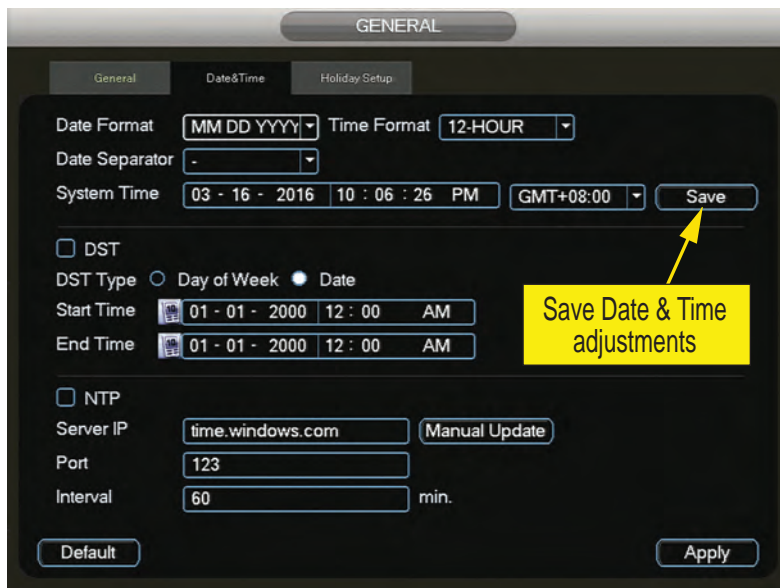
GENERAL

General | Date&Time | Holiday Setup

Date Format MM DD YYYY Time Format 12-HOUR

Date Separator -

System Time 03 - 16 - 2016 10 : 06 : 26 PM GMT+08:00 Save

DST

DST Type Day of Week Date

Start Time 01 - 01 - 2000 12 : 00 AM

End Time 01 - 01 - 2000 12 : 00 AM

Save Date & Time adjustments

NTP

Server IP time.windows.com Manual Update

Port 123

Interval 60 min.

Default

Apply